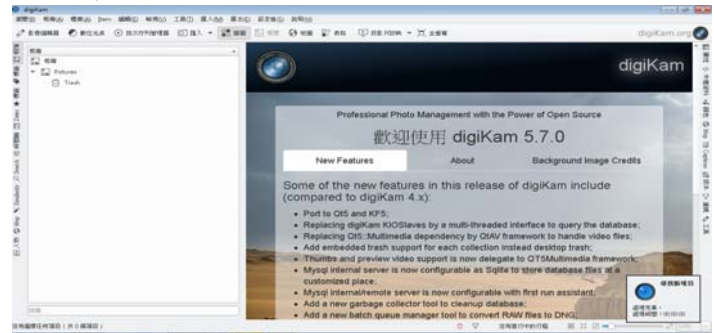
digiKam

digiKam.org

digiKam

Professional Photo Management with the Power of Open Source

歡迎使用 digiKam 5.7.0

New Features

About

Background Image Credits

Some of the new features in this release of digiKam include (compared to digiKam 4.x):

- Port to Qt5 and KF5;
- Replacing digiKam KIOSlaves by a multi-threaded interface to query the database;
- Replacing Qt5::Multimedia dependency by QtAV framework to handle video files;
- Add embedded trash support for each collection instead desktop trash;
- Thumbs and preview video support is now delegate to QT5Multimedia framework;
- Mysql internal server is now configurable as Sqlite to store database files at a customized place;
- Mysql internal/remote server is now configurable with first run assistant;
- Add a new garbage collector tool to cleanup database;
- Add a new batch queue manager tool to convert RAW files to DNG;

Pictures

Trash

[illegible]